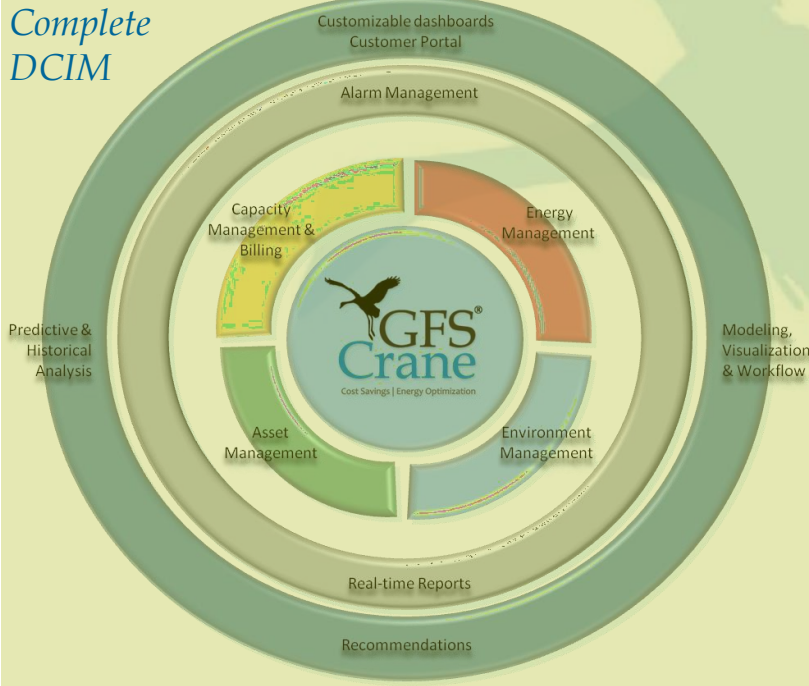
Complete DCIM

Customizable dashboards
Customer Portal

Alarm Management

Capacity Management & Billing

Energy Management

GFS® Crane
Cost Savings | Energy Optimization

Predictive & Historical Analysis

Modeling, Visualization & Workflow

Asset Management

Environment Management

Real-time Reports

Recommendations